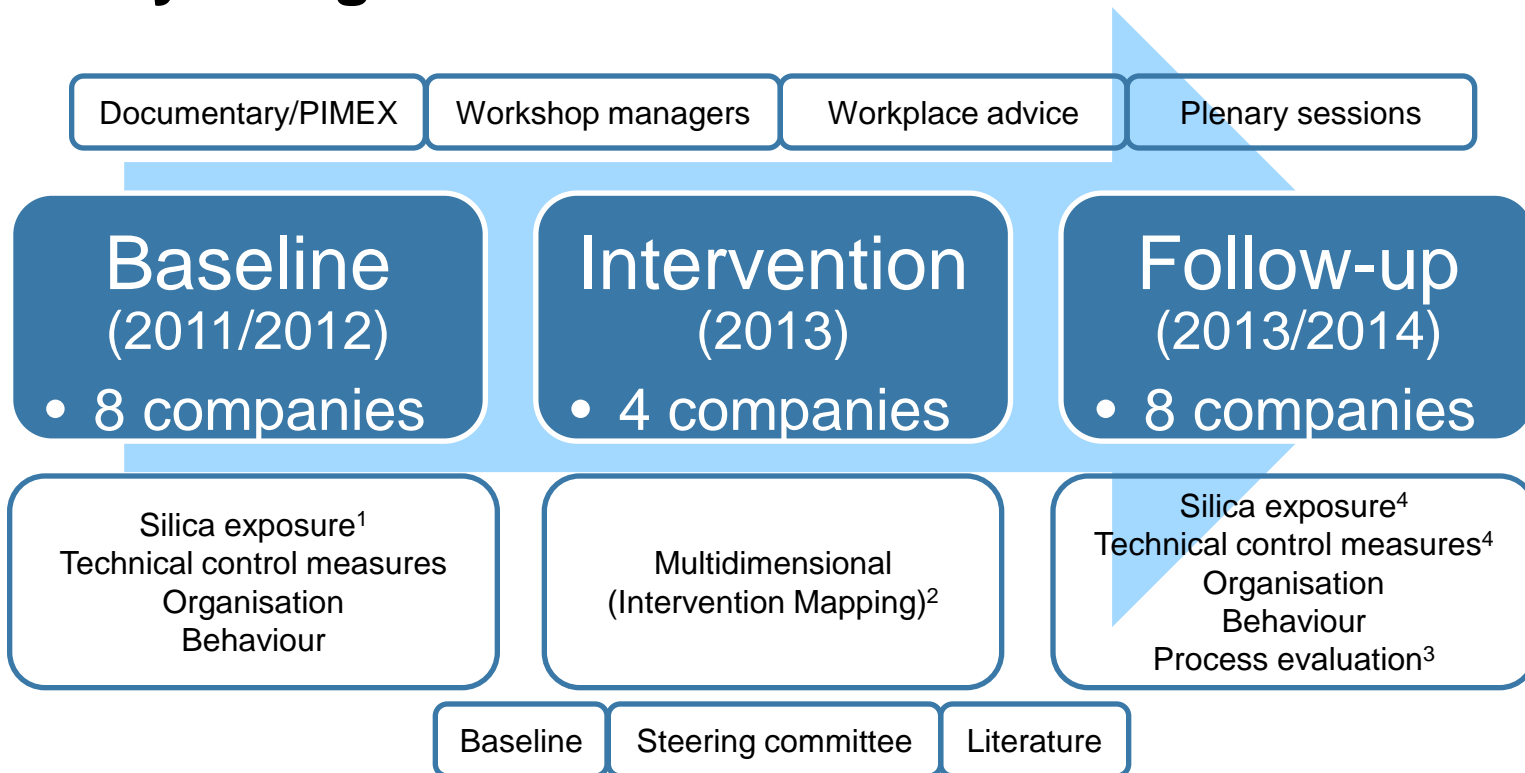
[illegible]

Documentary/PIMEX

Workshop managers

Workplace advice

Plenary sessions

Baseline
(2011/2012)
• 8 companies

Intervention
(2013)
• 4 companies

Follow-up
(2013/2014)
• 8 companies

Silica exposure$^1$
Technical control measures
Organisation
Behaviour

Multidimensional
(Intervention Mapping)$^2$

Silica exposure$^4$
Technical control measures$^4$
Organisation
Behaviour
Process evaluation$^3$

Baseline

Steering committee

Literature